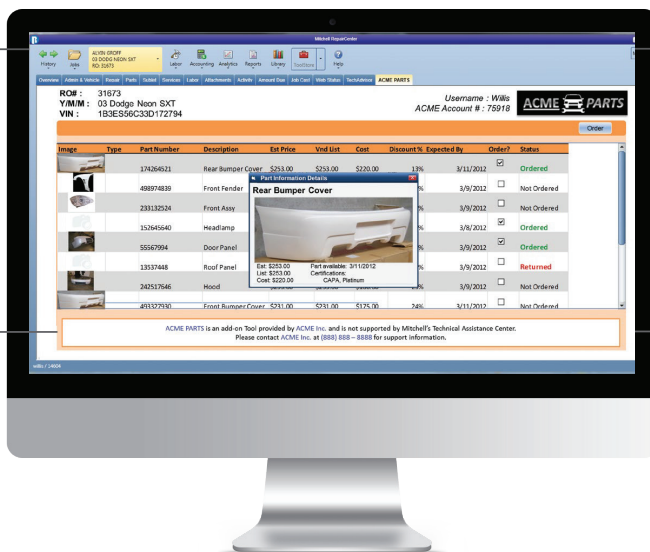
Mitchell RepairCenter

History Jobs ALVIN GROFF 03 DODGE NEON SXT RO: 31673 Labor Accounting Analytics Reports Library ToolStore Help

Overview Admin & Vehicle Repair Parts Sublet Services Labor Attachments Activity Amount Due Job Cost Web Status TechAdvisor ACME PARTS

RO#: 31673
Y/M/M: 03 Dodge Neon SXT
VIN: 1B3ES56C33D172794

Username : Willis
ACME Account # : 75918

ACME PARTS

Order

| Image | Type | Part Number | Description | Est Price | Vnd List | Cost | Discount % | Expected By | Order? | Status |
|---|---|---|---|---|---|---|---|---|---|---|
| | | 174264521 | Rear Bumper Cover | $253.00 | $253.00 | $220.00 | 13% | 3/11/2012 | ☑ | Ordered |
| | | 498974839 | Front Fender | | | | % | 3/9/2012 | ☐ | Not Ordered |
| | | 233132524 | Front Assy | | | | % | 3/9/2012 | ☑ | Not Ordered |
| | | 152645640 | Headlamp | | | | % | 3/8/2012 | ☑ | Ordered |
| | | 55567994 | Door Panel | | | | % | 3/9/2012 | ☑ | Ordered |
| | | 13537448 | Roof Panel | | | | % | 3/9/2012 | ☐ | Returned |
| | | 242517646 | Hood | | | | % | 3/9/2012 | ☐ | Not Ordered |
| | | 493327930 | Front Bumper Cover | $231.00 | $231.00 | $175.00 | 24% | 3/11/2012 | ☐ | Not Ordered |

Part Information Details
Rear Bumper Cover
Est: $253.00
List: $253.00
Cost: $220.00
Part available: 3/11/2012
Certifications:
CAPA, Platinum

ACME PARTS is an add-on Tool provided by ACME Inc. and is not supported by Mitchell's Technical Assistance Center.
Please contact ACME Inc. at (888) 888 – 8888 for support information.

willis / 14604